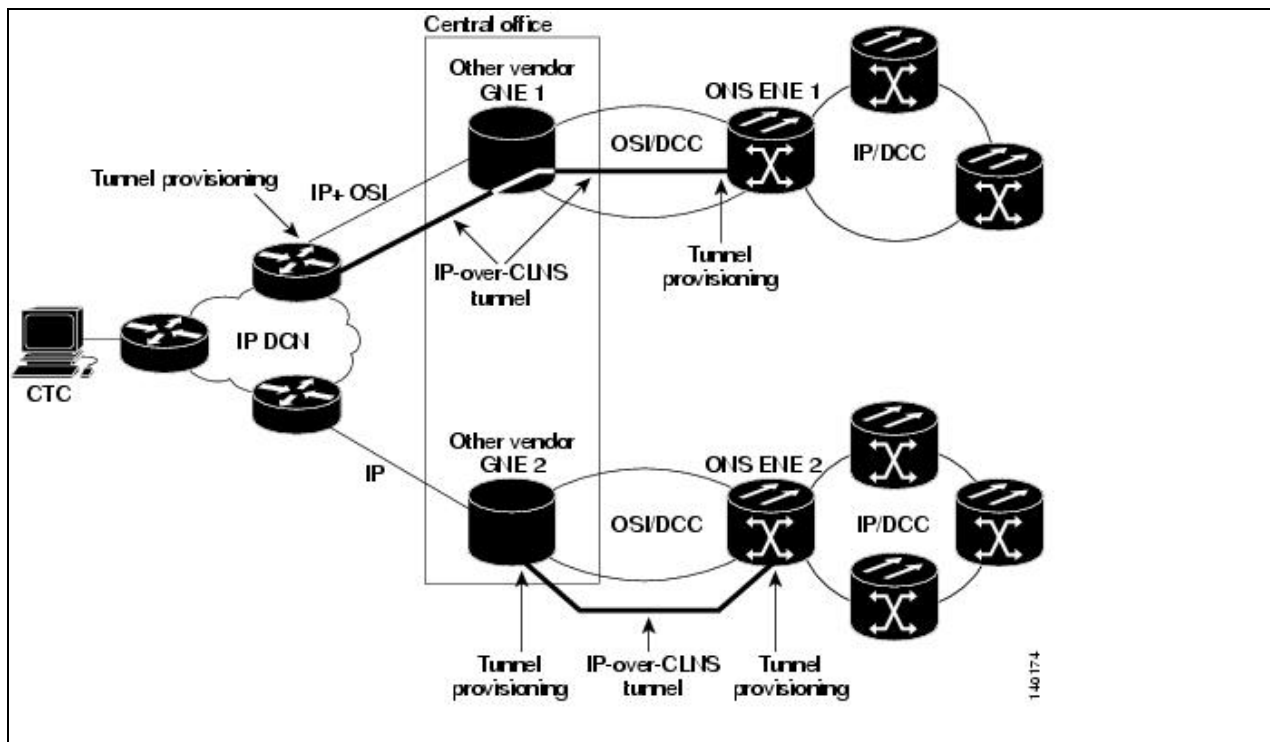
Central office

Other vendor GNE 1

ONS ENE 1

OSI/DCC

IP/DCC

Tunnel provisioning

IP+ OSI

IP-over-CLNS tunnel

Tunnel provisioning

CTC

IP DCN

IP

Other vendor GNE 2

ONS ENE 2

OSI/DCC

IP/DCC

Tunnel provisioning

IP-over-CLNS tunnel

Tunnel provisioning

140174